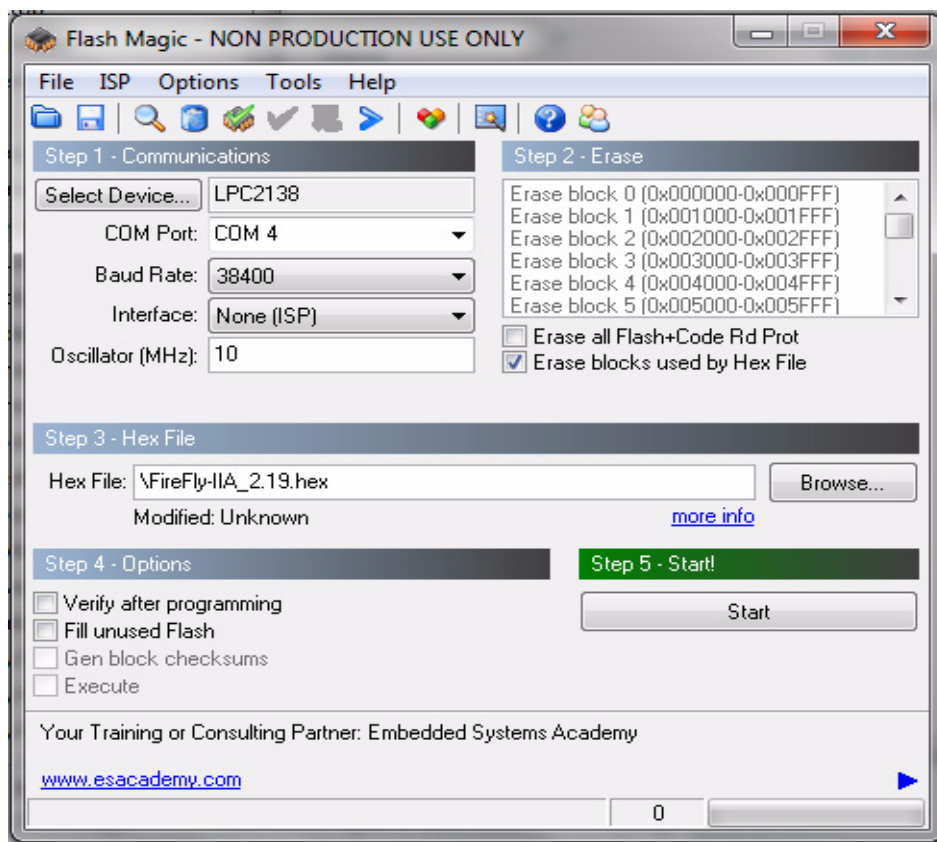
Flash Magic - NON PRODUCTION USE ONLY

File ISP Options Tools Help

Step 1 - Communications

Select Device... LPC2138

COM Port: COM 4

Baud Rate: 38400

Interface: None (ISP)

Oscillator (MHz): 10

Step 2 - Erase

Erase block 0 (0x000000-0x000FFF)
Erase block 1 (0x001000-0x001FFF)
Erase block 2 (0x002000-0x002FFF)
Erase block 3 (0x003000-0x003FFF)
Erase block 4 (0x004000-0x004FFF)
Erase block 5 (0x005000-0x005FFF)

Erase all Flash+Code Rd Prot
Erase blocks used by Hex File

Step 3 - Hex File

Hex File: \FireFly-IIA_2.19.hex Browse...

Modified: Unknown more info

Step 4 - Options

Verify after programming
Fill unused Flash
Gen block checksums
Execute

Step 5 - Start!

Start

Your Training or Consulting Partner: Embedded Systems Academy

www.esacademy.com

0